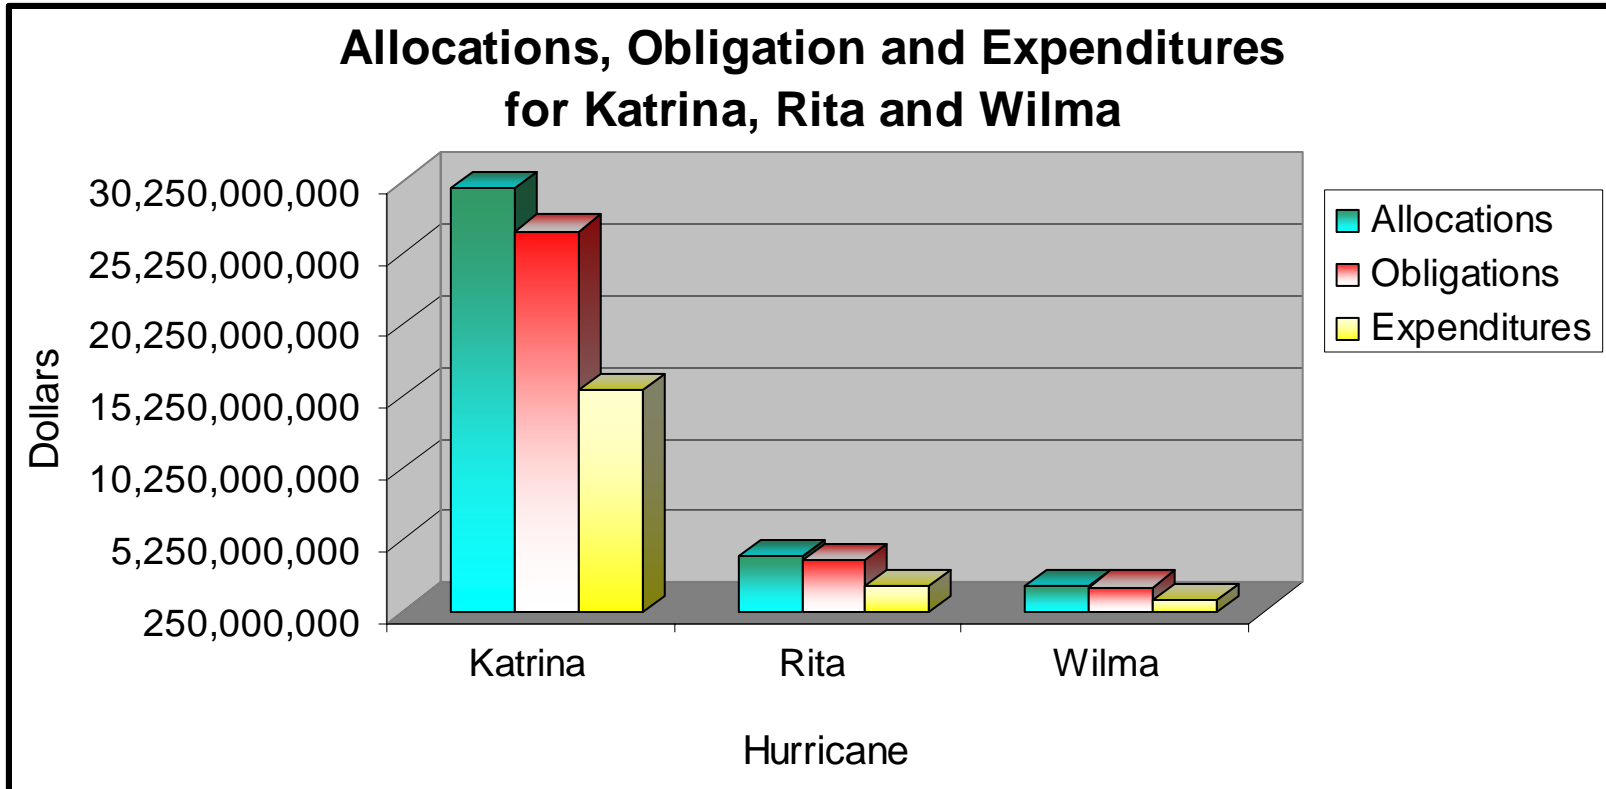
Allocations, Obligation and Expenditures for Katrina, Rita and Wilma

Dollars

30,250,000,000
25,250,000,000
20,250,000,000
15,250,000,000
10,250,000,000
5,250,000,000
250,000,000

Katrina
Rita
Wilma

Hurricane

Allocations
Obligations
Expenditures